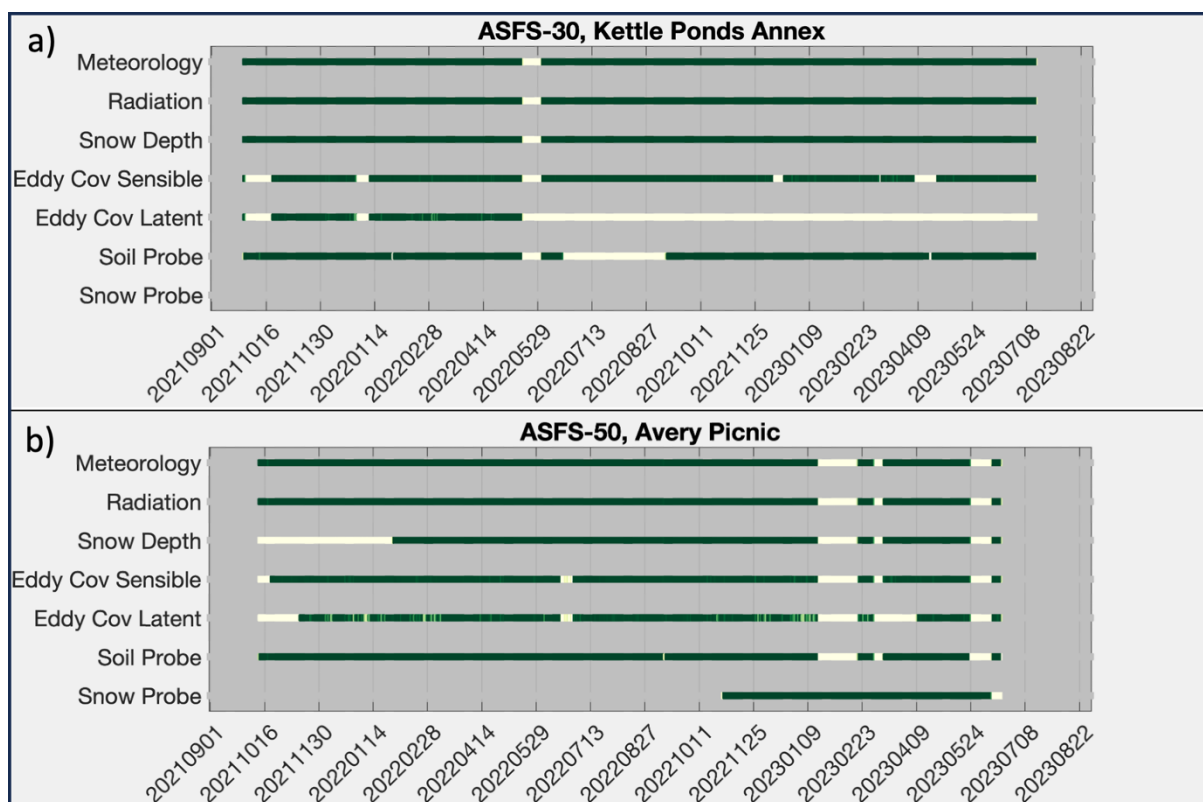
a)
ASFS-30, Kettle Ponds Annex

Meteorology
Radiation
Snow Depth
Eddy Cov Sensible
Eddy Cov Latent
Soil Probe
Snow Probe

20210901 20211016 20211130 20220114 20220228 20220414 20220529 20220713 20220827 20221011 20221125 20230109 20230223 20230409 20230524 20230708 20230822

b)
ASFS-50, Avery Picnic

Meteorology
Radiation
Snow Depth
Eddy Cov Sensible
Eddy Cov Latent
Soil Probe
Snow Probe

20210901 20211016 20211130 20220114 20220228 20220414 20220529 20220713 20220827 20221011 20221125 20230109 20230223 20230409 20230524 20230708 20230822